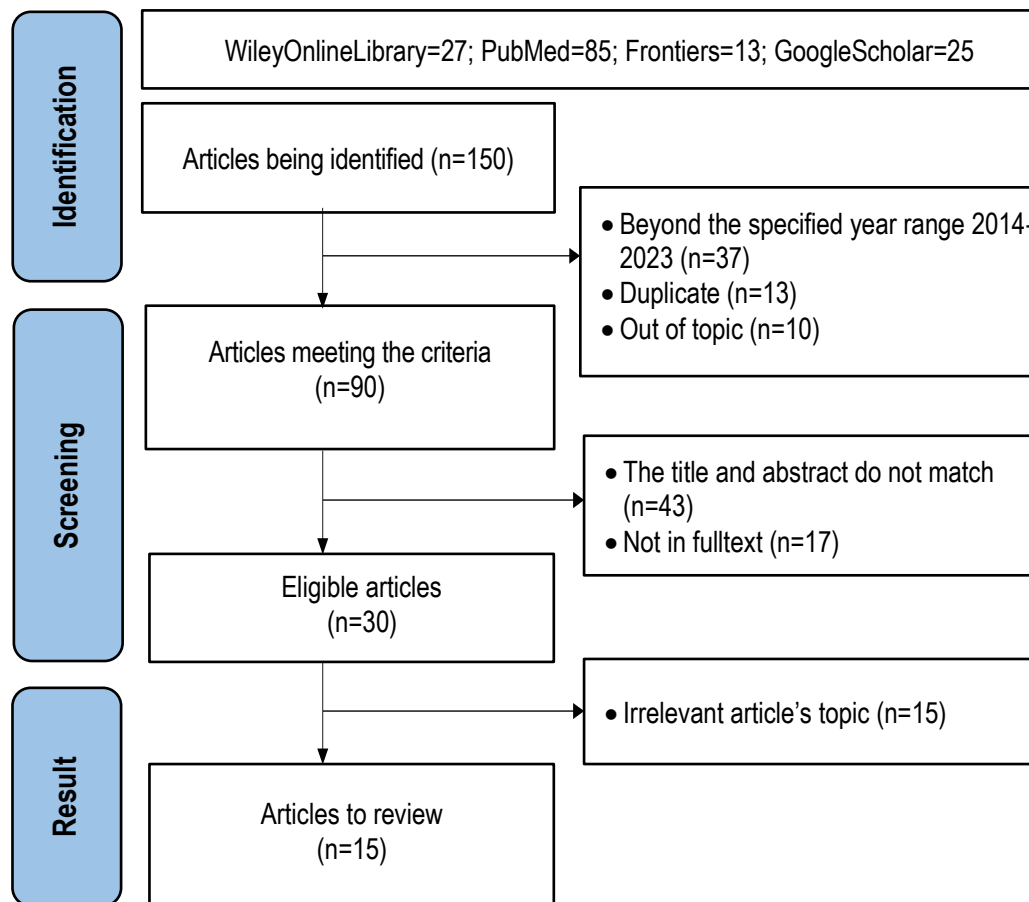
Identification

WileyOnlineLibrary=27; PubMed=85; Frontiers=13; GoogleScholar=25

Articles being identified (n=150)

• Beyond the specified year range 2014-2023 (n=37)
• Duplicate (n=13)
• Out of topic (n=10)

Screening

Articles meeting the criteria (n=90)

• The title and abstract do not match (n=43)
• Not in fulltext (n=17)

Eligible articles (n=30)

• Irrelevant article's topic (n=15)

Result

Articles to review (n=15)